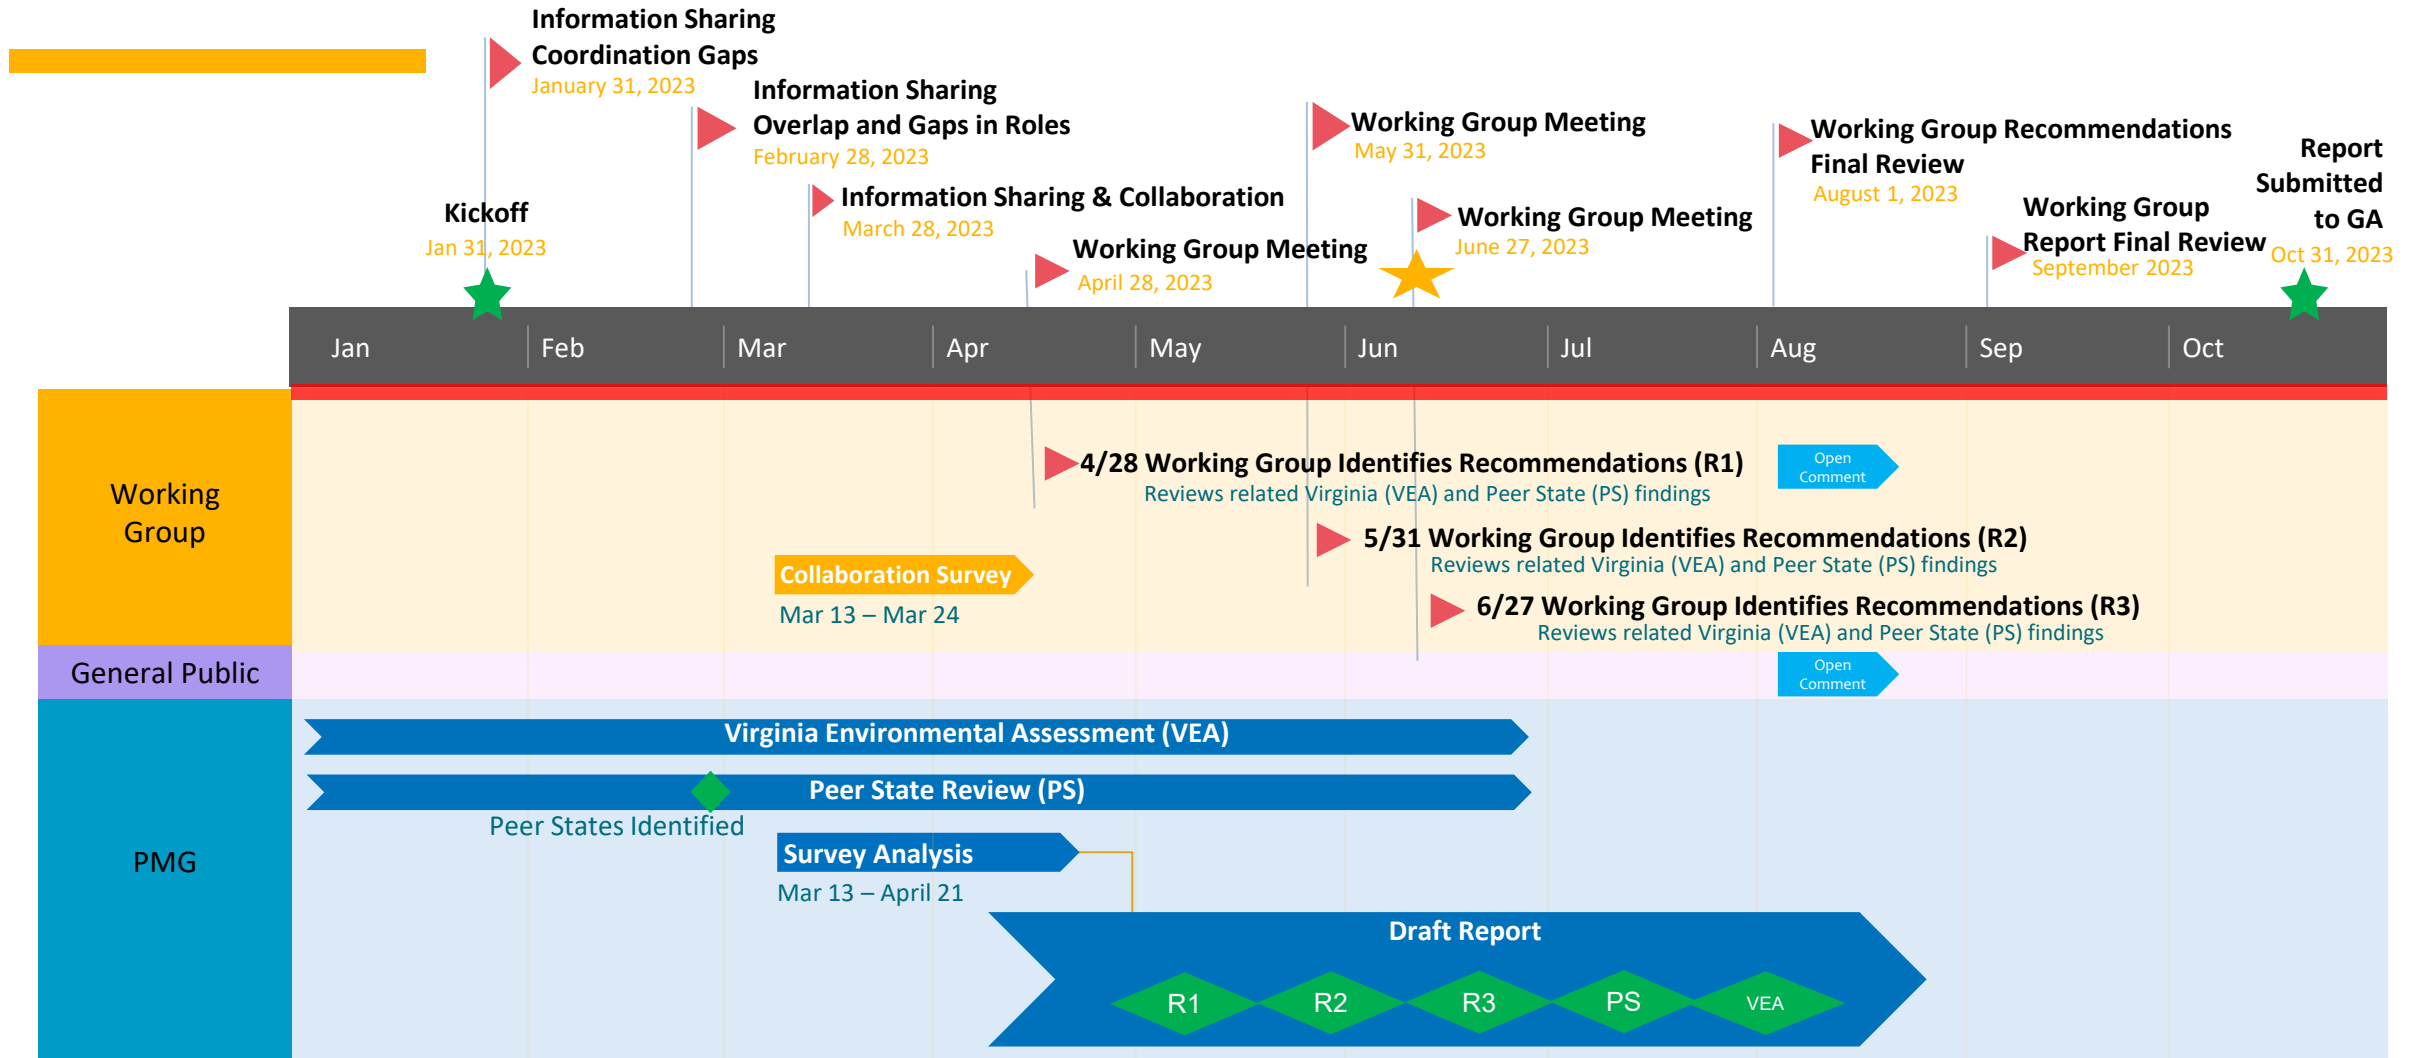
Information Sharing Coordination Gaps
January 31, 2023

Information Sharing Overlap and Gaps in Roles
February 28, 2023

Information Sharing & Collaboration
March 28, 2023

Kickoff
Jan 31, 2023

Working Group Meeting
April 28, 2023

Working Group Meeting
May 31, 2023

Working Group Meeting
June 27, 2023

Working Group Recommendations Final Review
August 1, 2023

Working Group Report Final Review
September 2023

Report Submitted to GA
Oct 31, 2023

Jan Feb Mar Apr May Jun Jul Aug Sep Oct

Working Group

4/28 Working Group Identifies Recommendations (R1)
Reviews related Virginia (VEA) and Peer State (PS) findings

Open Comment

5/31 Working Group Identifies Recommendations (R2)
Reviews related Virginia (VEA) and Peer State (PS) findings

Collaboration Survey
Mar 13 – Mar 24

6/27 Working Group Identifies Recommendations (R3)
Reviews related Virginia (VEA) and Peer State (PS) findings

General Public

Open Comment

PMG

Virginia Environmental Assessment (VEA)

Peer State Review (PS)
Peer States Identified

Survey Analysis
Mar 13 – April 21

Draft Report
R1 R2 R3 PS VEA